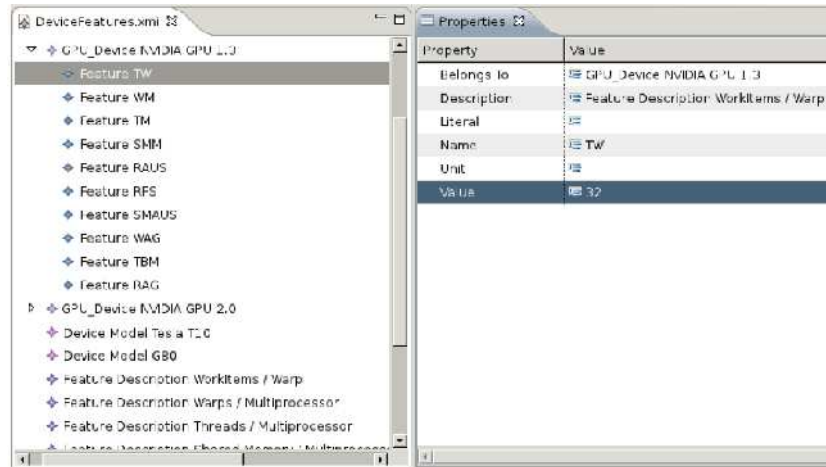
DeviceFeatures.xmi

GPU_Device NVIDIA GPU 1.3
Feature TW
Feature WM
Feature TM
Feature SMM
Feature RAUS
Feature RFS
Feature SMAUS
Feature WAG
Feature TBM
Feature RAG
GPU_Device NVIDIA GPU 2.0
Device Model Tesla T10
Device Model G80
Feature Description WorkItems / Warp
Feature Description Warps / Multiprocessor
Feature Description Threads / Multiprocessor
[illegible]

Properties

| Property | Value |
|---|---|
| Belongs To | GPU_Device NVIDIA GPU 1.3 |
| Description | Feature Description WorkItems / Warp |
| Literal | |
| Name | TW |
| Unit | |
| Value | 32 |